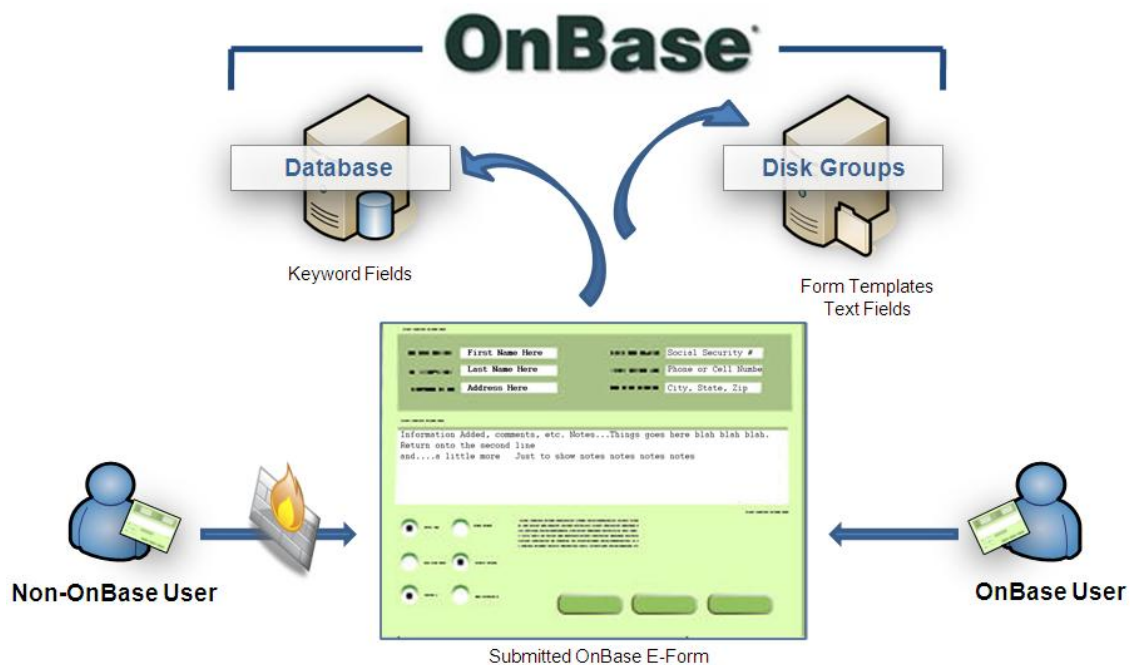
OnBase

Database

Keyword Fields

Disk Groups

Form Templates
Text Fields

First Name Here
Last Name Here
Address Here

Social Security #
Phone or Cell Numbe
City, State, Zip

Information Added, comments, etc. Notes...Things goes here blah blah blah. Return onto the second line
and....a little more Just to show notes notes notes notes

Non-OnBase User

OnBase User

Submitted OnBase E-Form